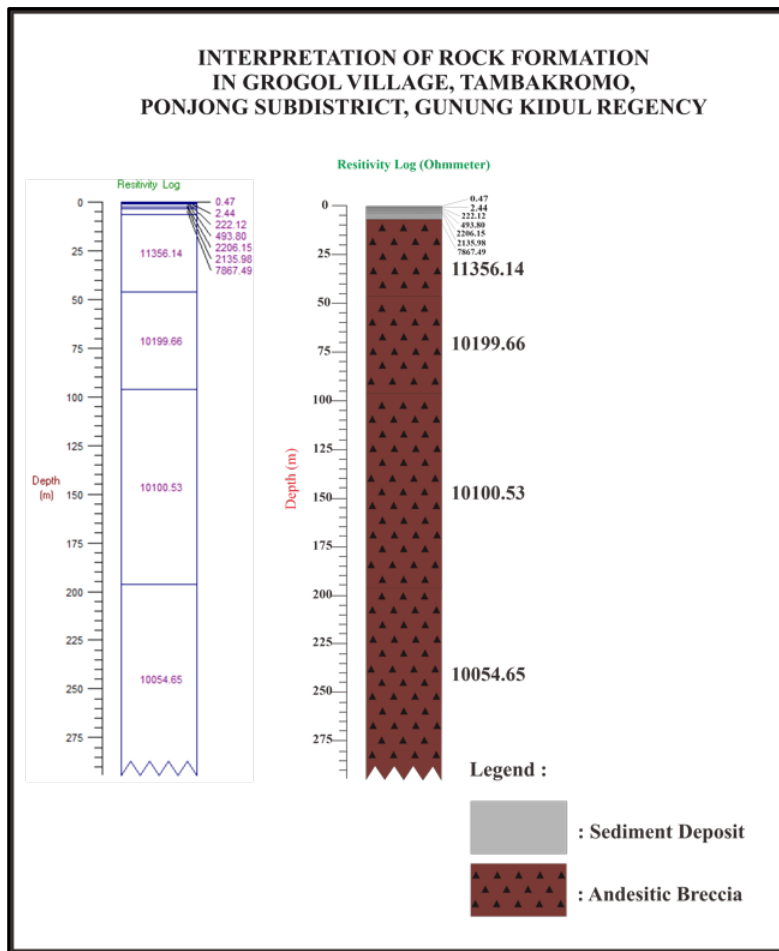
INTERPRETATION OF ROCK FORMATION
IN GROGOL VILLAGE, TAMBAKROMO,
PONJONG SUBDISTRICT, GUNUNG KIDUL REGENCY

Resitivity Log

0
25
50
75
100
125
150
175
200
225
250
275

Depth (m)

0.47
2.44
222.12
493.80
2206.15
2135.98
7867.49
11356.14
10199.66
10100.53
10054.65

Resitivity Log (Ohmmeter)

0
25
50
75
100
125
150
175
200
225
250
275

Depth (m)

0.47
2.44
222.12
493.80
2206.15
2135.98
7867.49
11356.14
10199.66
10100.53
10054.65

Legend :

: Sediment Deposit

: Andesitic Breccia